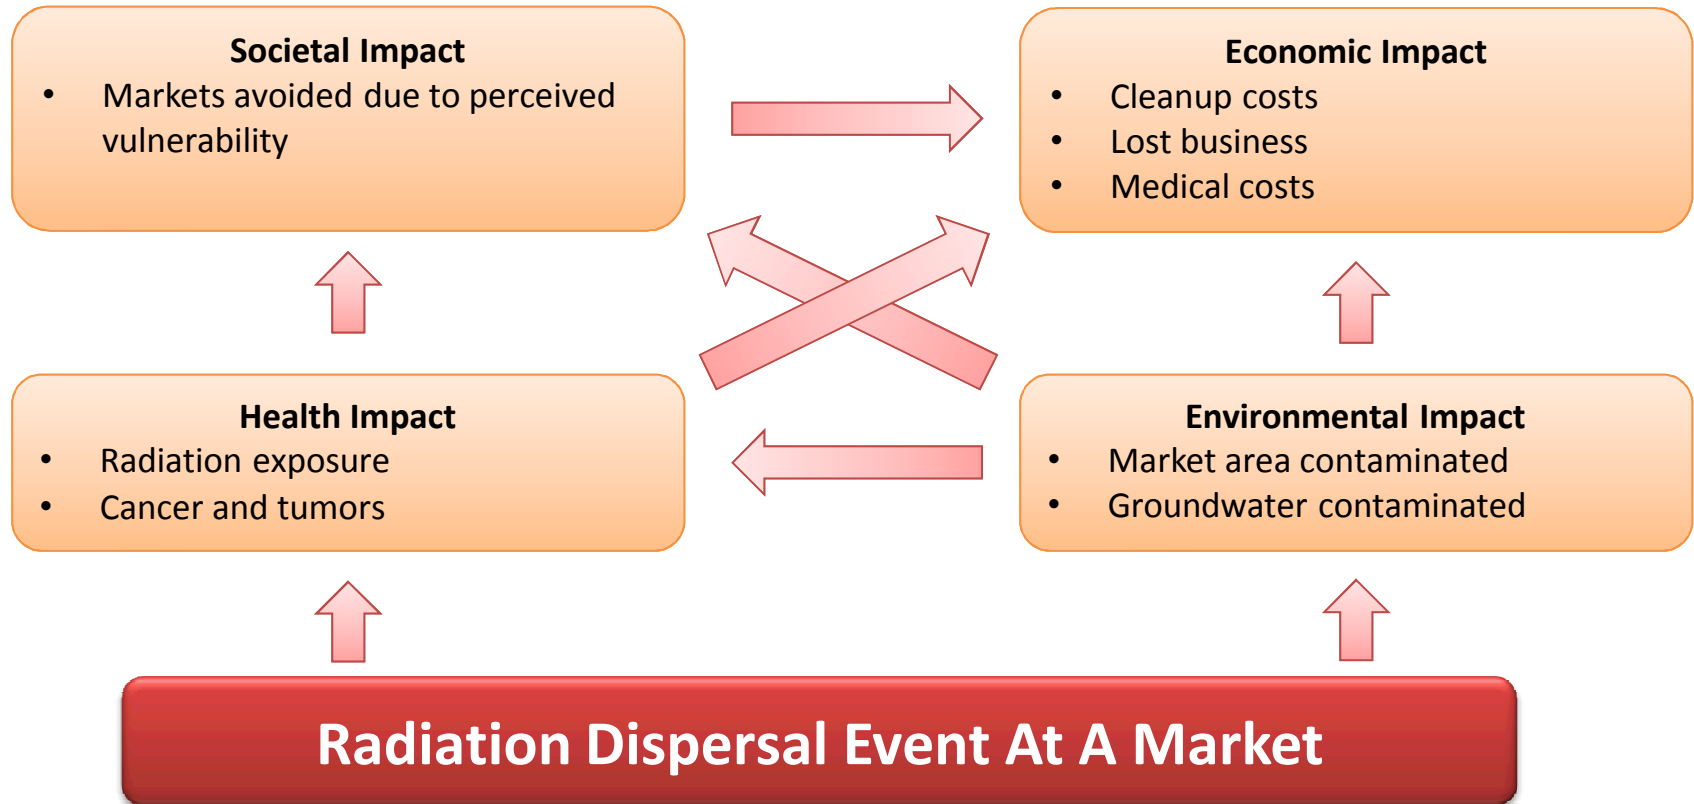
Societal Impact
- Markets avoided due to perceived vulnerability

Economic Impact
- Cleanup costs
- Lost business
- Medical costs

Health Impact
- Radiation exposure
- Cancer and tumors

Environmental Impact
- Market area contaminated
- Groundwater contaminated

Radiation Dispersal Event At A Market